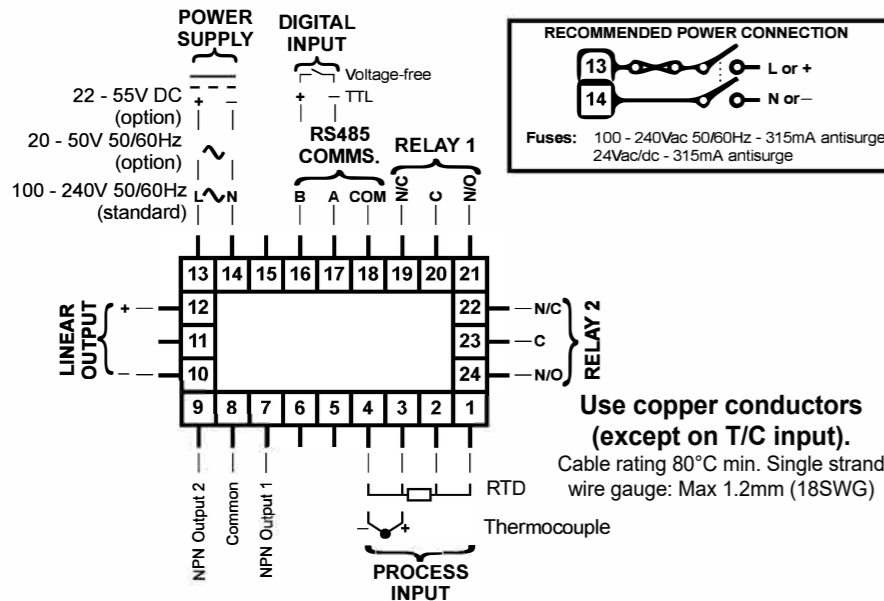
POWER SUPPLY

DIGITAL INPUT

Voltage-free

+ – TTL

22 - 55V DC (option) + –

20 - 50V 50/60Hz (option)

100 - 240V 50/60Hz (standard) L N

RS485 COMMS.

B A COM

RELAY 1

N/C C N/O

RECOMMENDED POWER CONNECTION

13 L or +

14 N or –

Fuses: 100 - 240Vac 50/60Hz - 315mA antisurge
24Vac/dc - 315mA antisurge

| 13 | 14 | 15 | 16 | 17 | 18 | 19 | 20 | 21 |
|---|---|---|---|---|---|---|---|---|

12 22

11 23

10 24

| 9 | 8 | 7 | 6 | 5 | 4 | 3 | 2 | 1 |
|---|---|---|---|---|---|---|---|---|

LINEAR OUTPUT + –

N/C C N/O RELAY 2

Use copper conductors (except on T/C input).

Cable rating 80°C min. Single strand wire gauge: Max 1.2mm (18SWG)

NPN Output 2

Common

NPN Output 1

RTD

– + Thermocouple

PROCESS INPUT